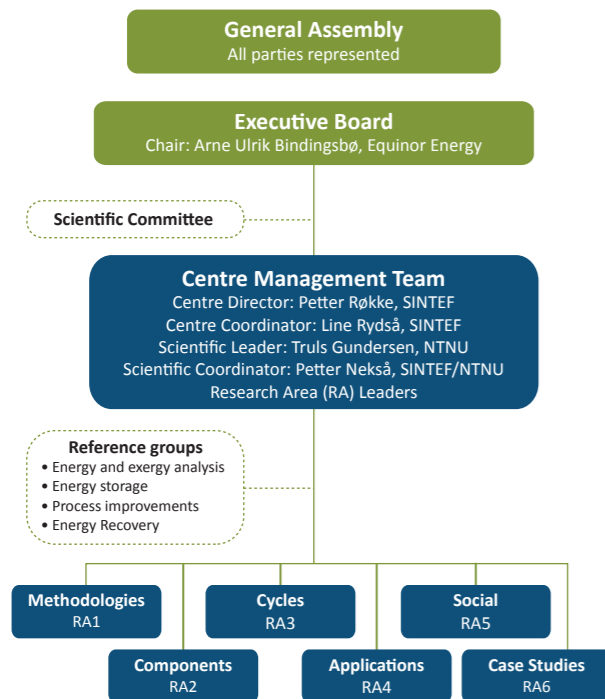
General Assembly
All parties represented

Executive Board
Chair: Arne Ulrik Bindingsbø, Equinor Energy

Scientific Committee

Centre Management Team
Centre Director: Petter Røkke, SINTEF
Centre Coordinator: Line Rydså, SINTEF
Scientific Leader: Truls Gundersen, NTNU
Scientific Coordinator: Petter Nekså, SINTEF/NTNU
Research Area (RA) Leaders

Reference groups
• Energy and exergy analysis
• Energy storage
• Process improvements
• Energy Recovery

Methodologies
RA1

Cycles
RA3

Social
RA5

Components
RA2

Applications
RA4

Case Studies
RA6